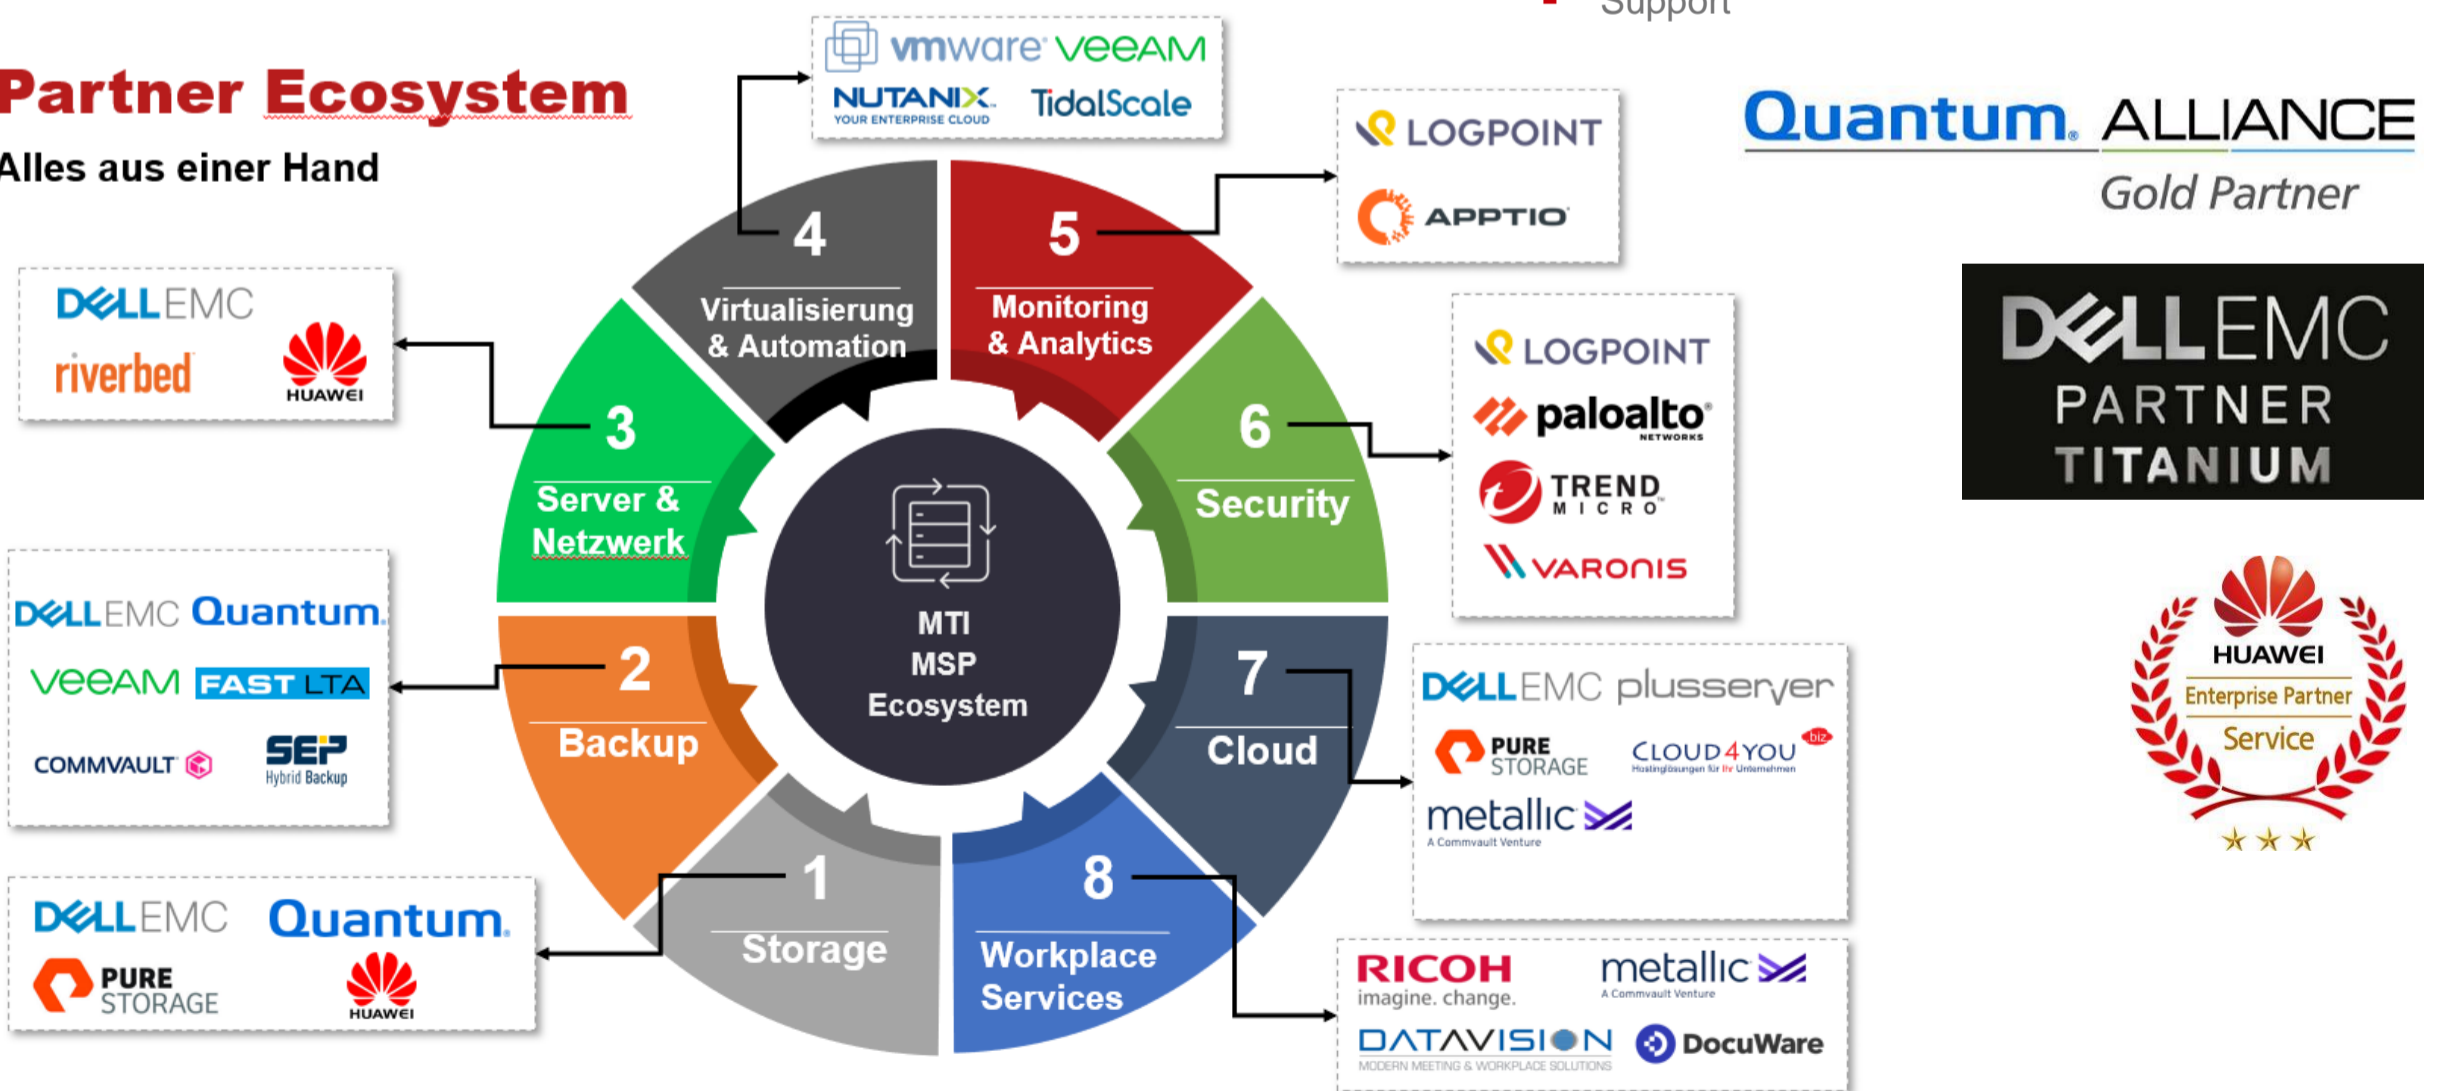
Support

Partner Ecosystem

Alles aus einer Hand

vmware VEEAM
NUTANIX YOUR ENTERPRISE CLOUD TidalScale

LOGPOINT
APPTIO

Quantum. ALLIANCE
Gold Partner

DELL EMC
riverbed HUAWEI

4
Virtualisierung & Automation

5
Monitoring & Analytics

3
Server & Netzwerk

6
Security

MTI
MSP
Ecosystem

2
Backup

7
Cloud

1
Storage

8
Workplace Services

LOGPOINT
paloalto NETWORKS
TREND MICRO
VARONIS

DELL EMC
PARTNER
TITANIUM

DELL EMC Quantum.
VEEAM FAST LTA
COMMVAULT SEP Hybrid Backup

DELL EMC plusserver
PURE STORAGE CLOUD4YOU biz Hostinglösungen für Ihr Unternehmen
metallic A Commvault Venture

HUAWEI
Enterprise Partner
Service

DELL EMC Quantum.
PURE STORAGE HUAWEI

RICOH imagine. change.
metallic A Commvault Venture
DATAVISION MODERN MEETING & WORKPLACE SOLUTIONS
DocuWare